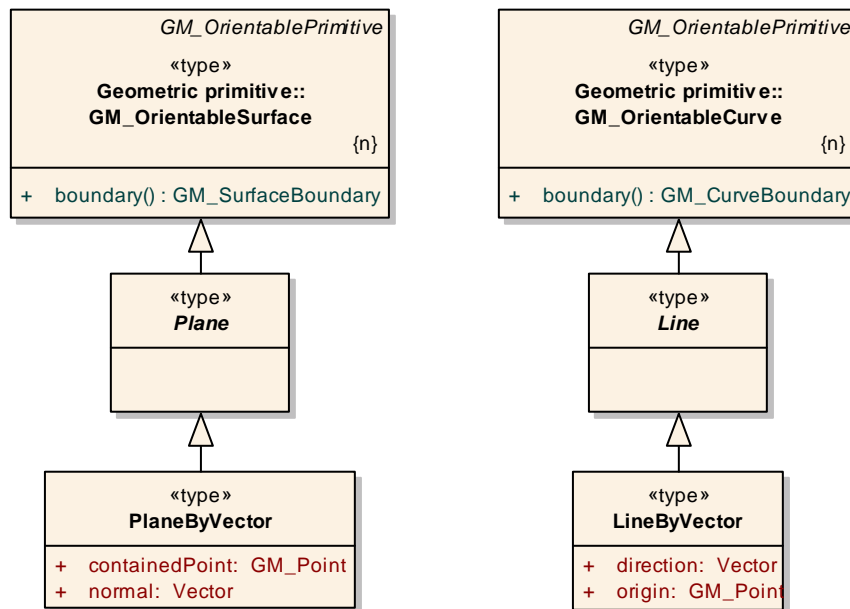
GM_OrientablePrimitive
«type»
Geometric primitive::
GM_OrientableSurface
{n}

+ boundary() : GM_SurfaceBoundary

«type»
Plane

«type»
PlaneByVector

+ containedPoint: GM_Point
+ normal: Vector

GM_OrientablePrimitive
«type»
Geometric primitive::
GM_OrientableCurve
{n}

+ boundary() : GM_CurveBoundary

«type»
Line

«type»
LineByVector

+ direction: Vector
+ origin: GM_Point